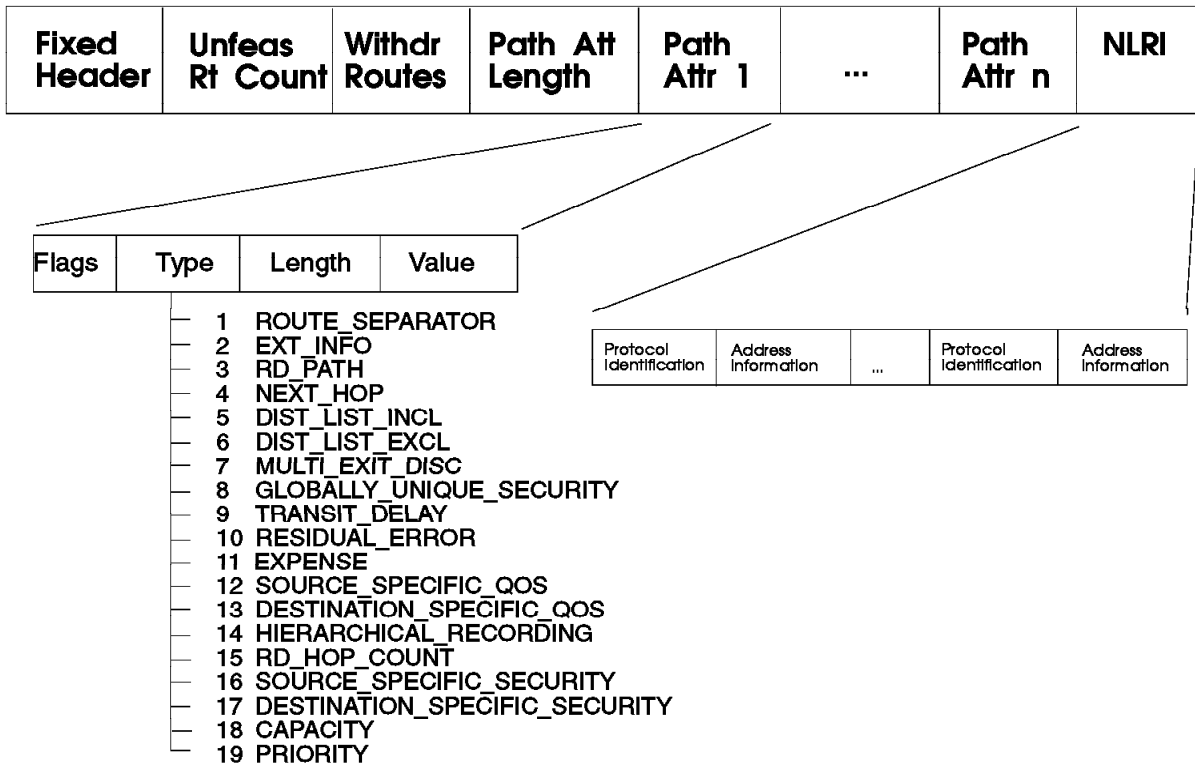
| Fixed Header | Unfeas Rt Count | Withdr Routes | Path Att Length | Path Attr 1 | ... | Path Attr n | NLRI |
|---|---|---|---|---|---|---|---|

| Flags | Type | Length | Value |
|---|---|---|---|

1 ROUTE_SEPARATOR
2 EXT_INFO
3 RD_PATH
4 NEXT_HOP
5 DIST_LIST_INCL
6 DIST_LIST_EXCL
7 MULTI_EXIT_DISC
8 GLOBALLY_UNIQUE_SECURITY
9 TRANSIT_DELAY
10 RESIDUAL_ERROR
11 EXPENSE
12 SOURCE_SPECIFIC_QOS
13 DESTINATION_SPECIFIC_QOS
14 HIERARCHICAL_RECORDING
15 RD_HOP_COUNT
16 SOURCE_SPECIFIC_SECURITY
17 DESTINATION_SPECIFIC_SECURITY
18 CAPACITY
19 PRIORITY

| Protocol Identification | Address Information | ... | Protocol Identification | Address Information |
|---|---|---|---|---|